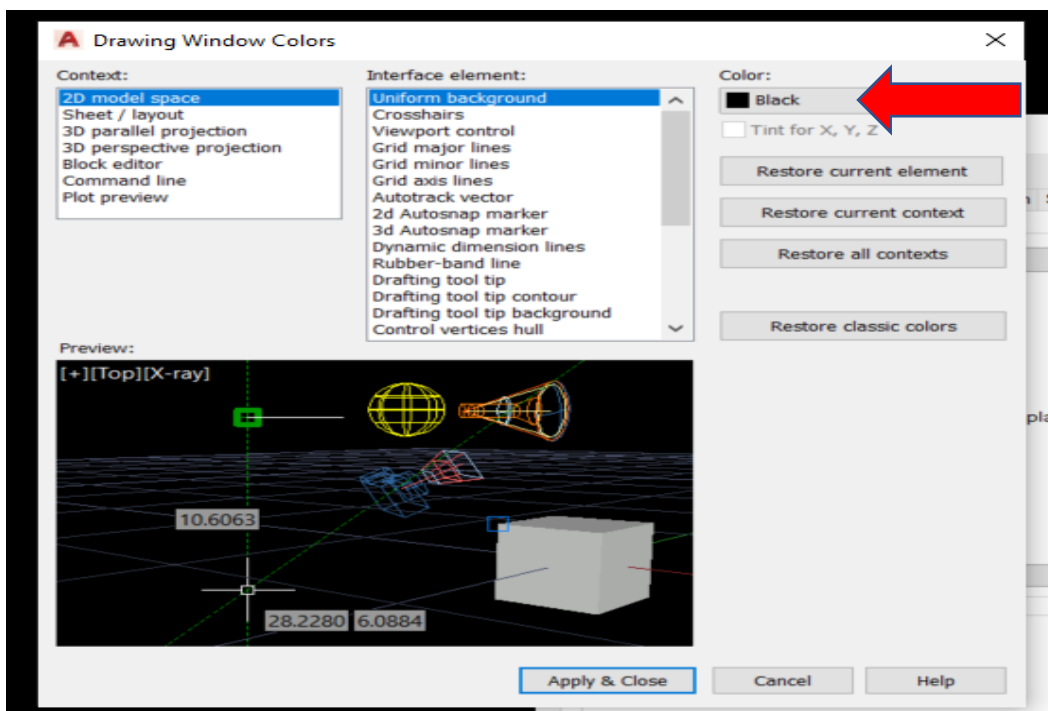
Drawing Window Colors

Context:
2D model space
Sheet / layout
3D parallel projection
3D perspective projection
Block editor
Command line
Plot preview

Interface element:
Uniform background
Crosshairs
Viewport control
Grid major lines
Grid minor lines
Grid axis lines
Autotrack vector
2d Autosnap marker
3d Autosnap marker
Dynamic dimension lines
Rubber-band line
Drafting tool tip
Drafting tool tip contour
Drafting tool tip background
Control vertices hull

Color:
Black
Tint for X, Y, Z

Restore current element
Restore current context
Restore all contexts
Restore classic colors

Preview:
[+][Top][X-ray]
10.6063
28.2280
6.0884

Apply & Close
Cancel
Help